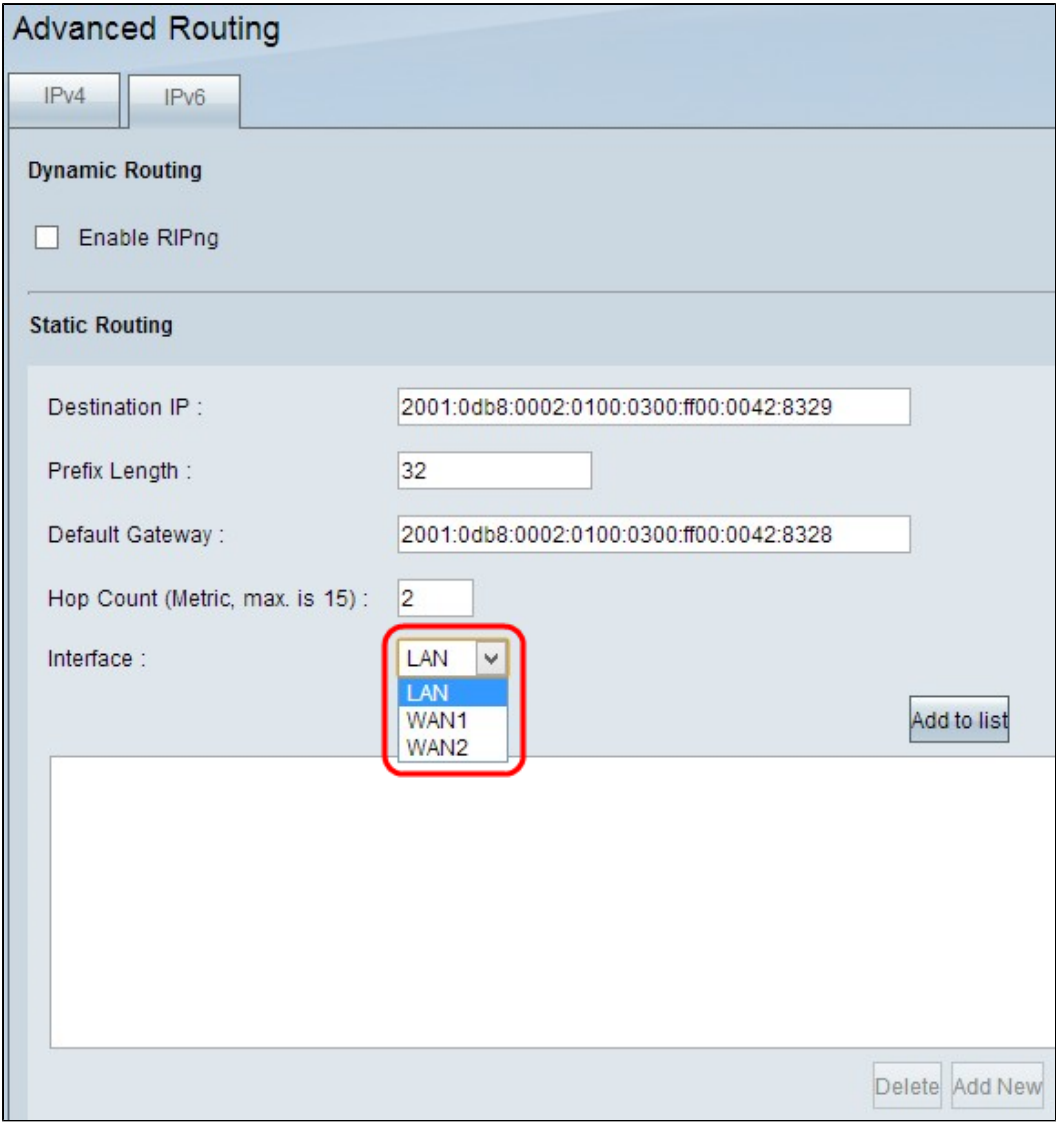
Advanced Routing

IPv4 IPv6

Dynamic Routing

Enable RIPng

Static Routing

Destination IP : 2001:0db8:0002:0100:0300:ff00:0042:8329

Prefix Length : 32

Default Gateway : 2001:0db8:0002:0100:0300:ff00:0042:8328

Hop Count (Metric, max. is 15) : 2

Interface : LAN

LAN
WAN1
WAN2

Add to list

Delete Add New